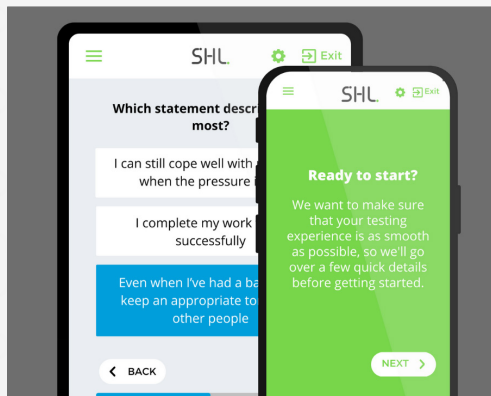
SHL. Exit

Which statement descr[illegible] most?

I can still cope well with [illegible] when the pressure i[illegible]

I complete my work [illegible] successfully

Even when I've had a ba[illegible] keep an appropriate to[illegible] other people

BACK

SHL. Exit

Ready to start?

We want to make sure that your testing experience is as smooth as possible, so we'll go over a few quick details before getting started.

NEXT